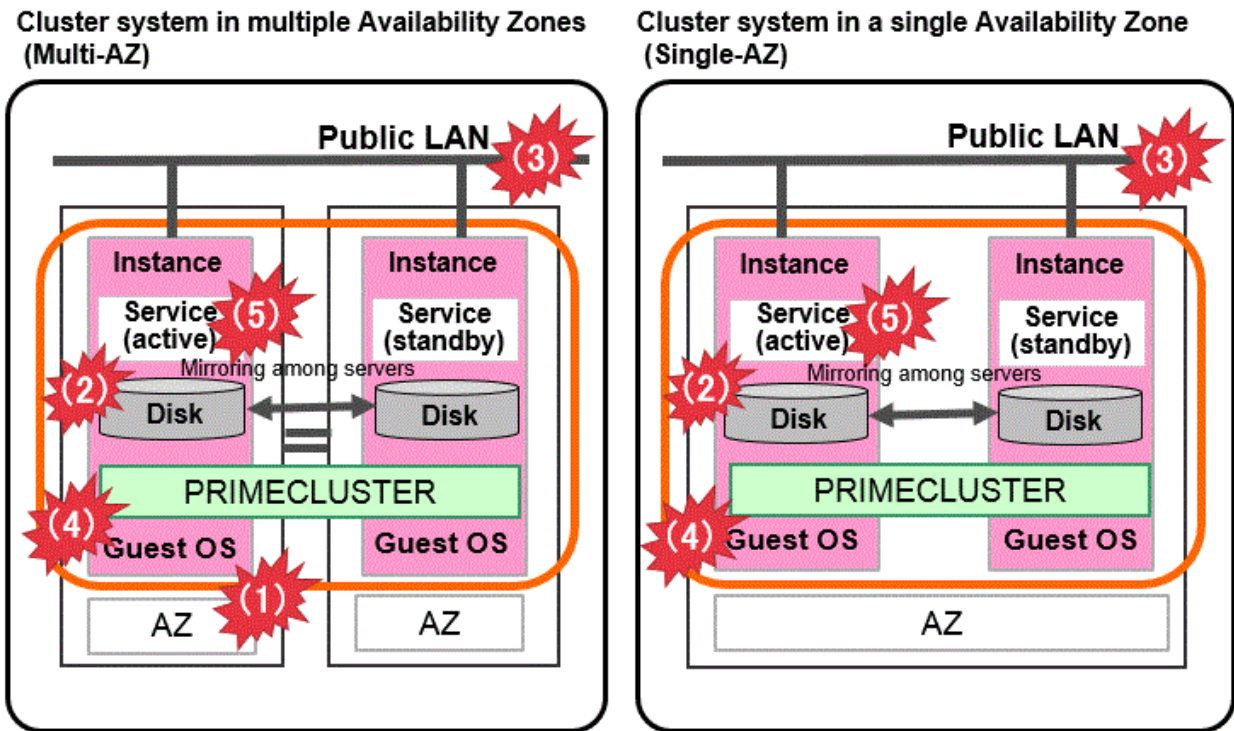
Cluster system in multiple Availability Zones (Multi-AZ)

Public LAN
(3)
Instance
Service (active)
(5)
Instance
Service (standby)
Mirroring among servers
(2)
Disk
Disk
PRIMECLUSTER
(4)
Guest OS
Guest OS
(1)
AZ
AZ

Cluster system in a single Availability Zone (Single-AZ)

Public LAN
(3)
Instance
Service (active)
(5)
Instance
Service (standby)
Mirroring among servers
(2)
Disk
Disk
PRIMECLUSTER
(4)
Guest OS
Guest OS
AZ